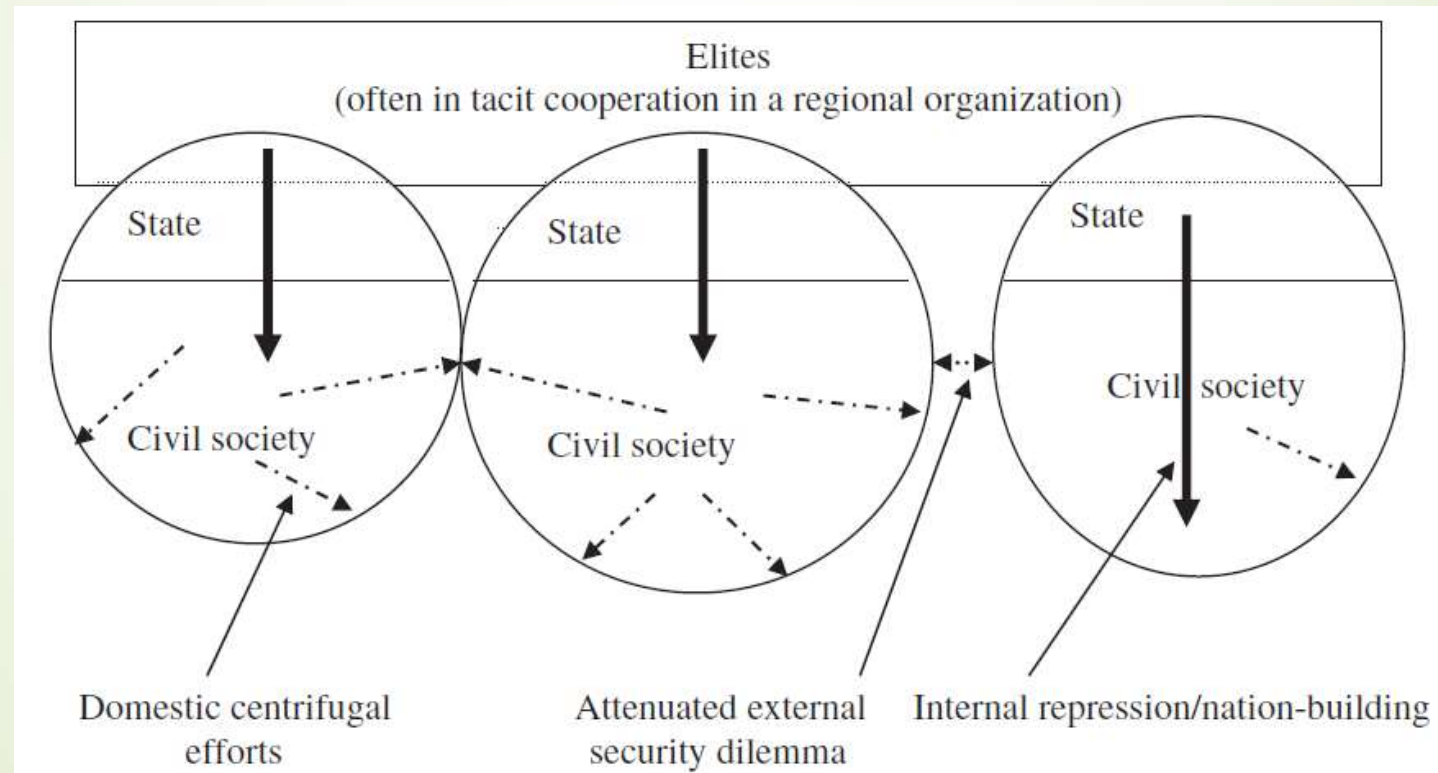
Elites
(often in tacit cooperation in a regional organization)

State

Civil society

State

Civil society

State

Civil society

Domestic centrifugal efforts

Attenuated external security dilemma

Internal repression/nation-building